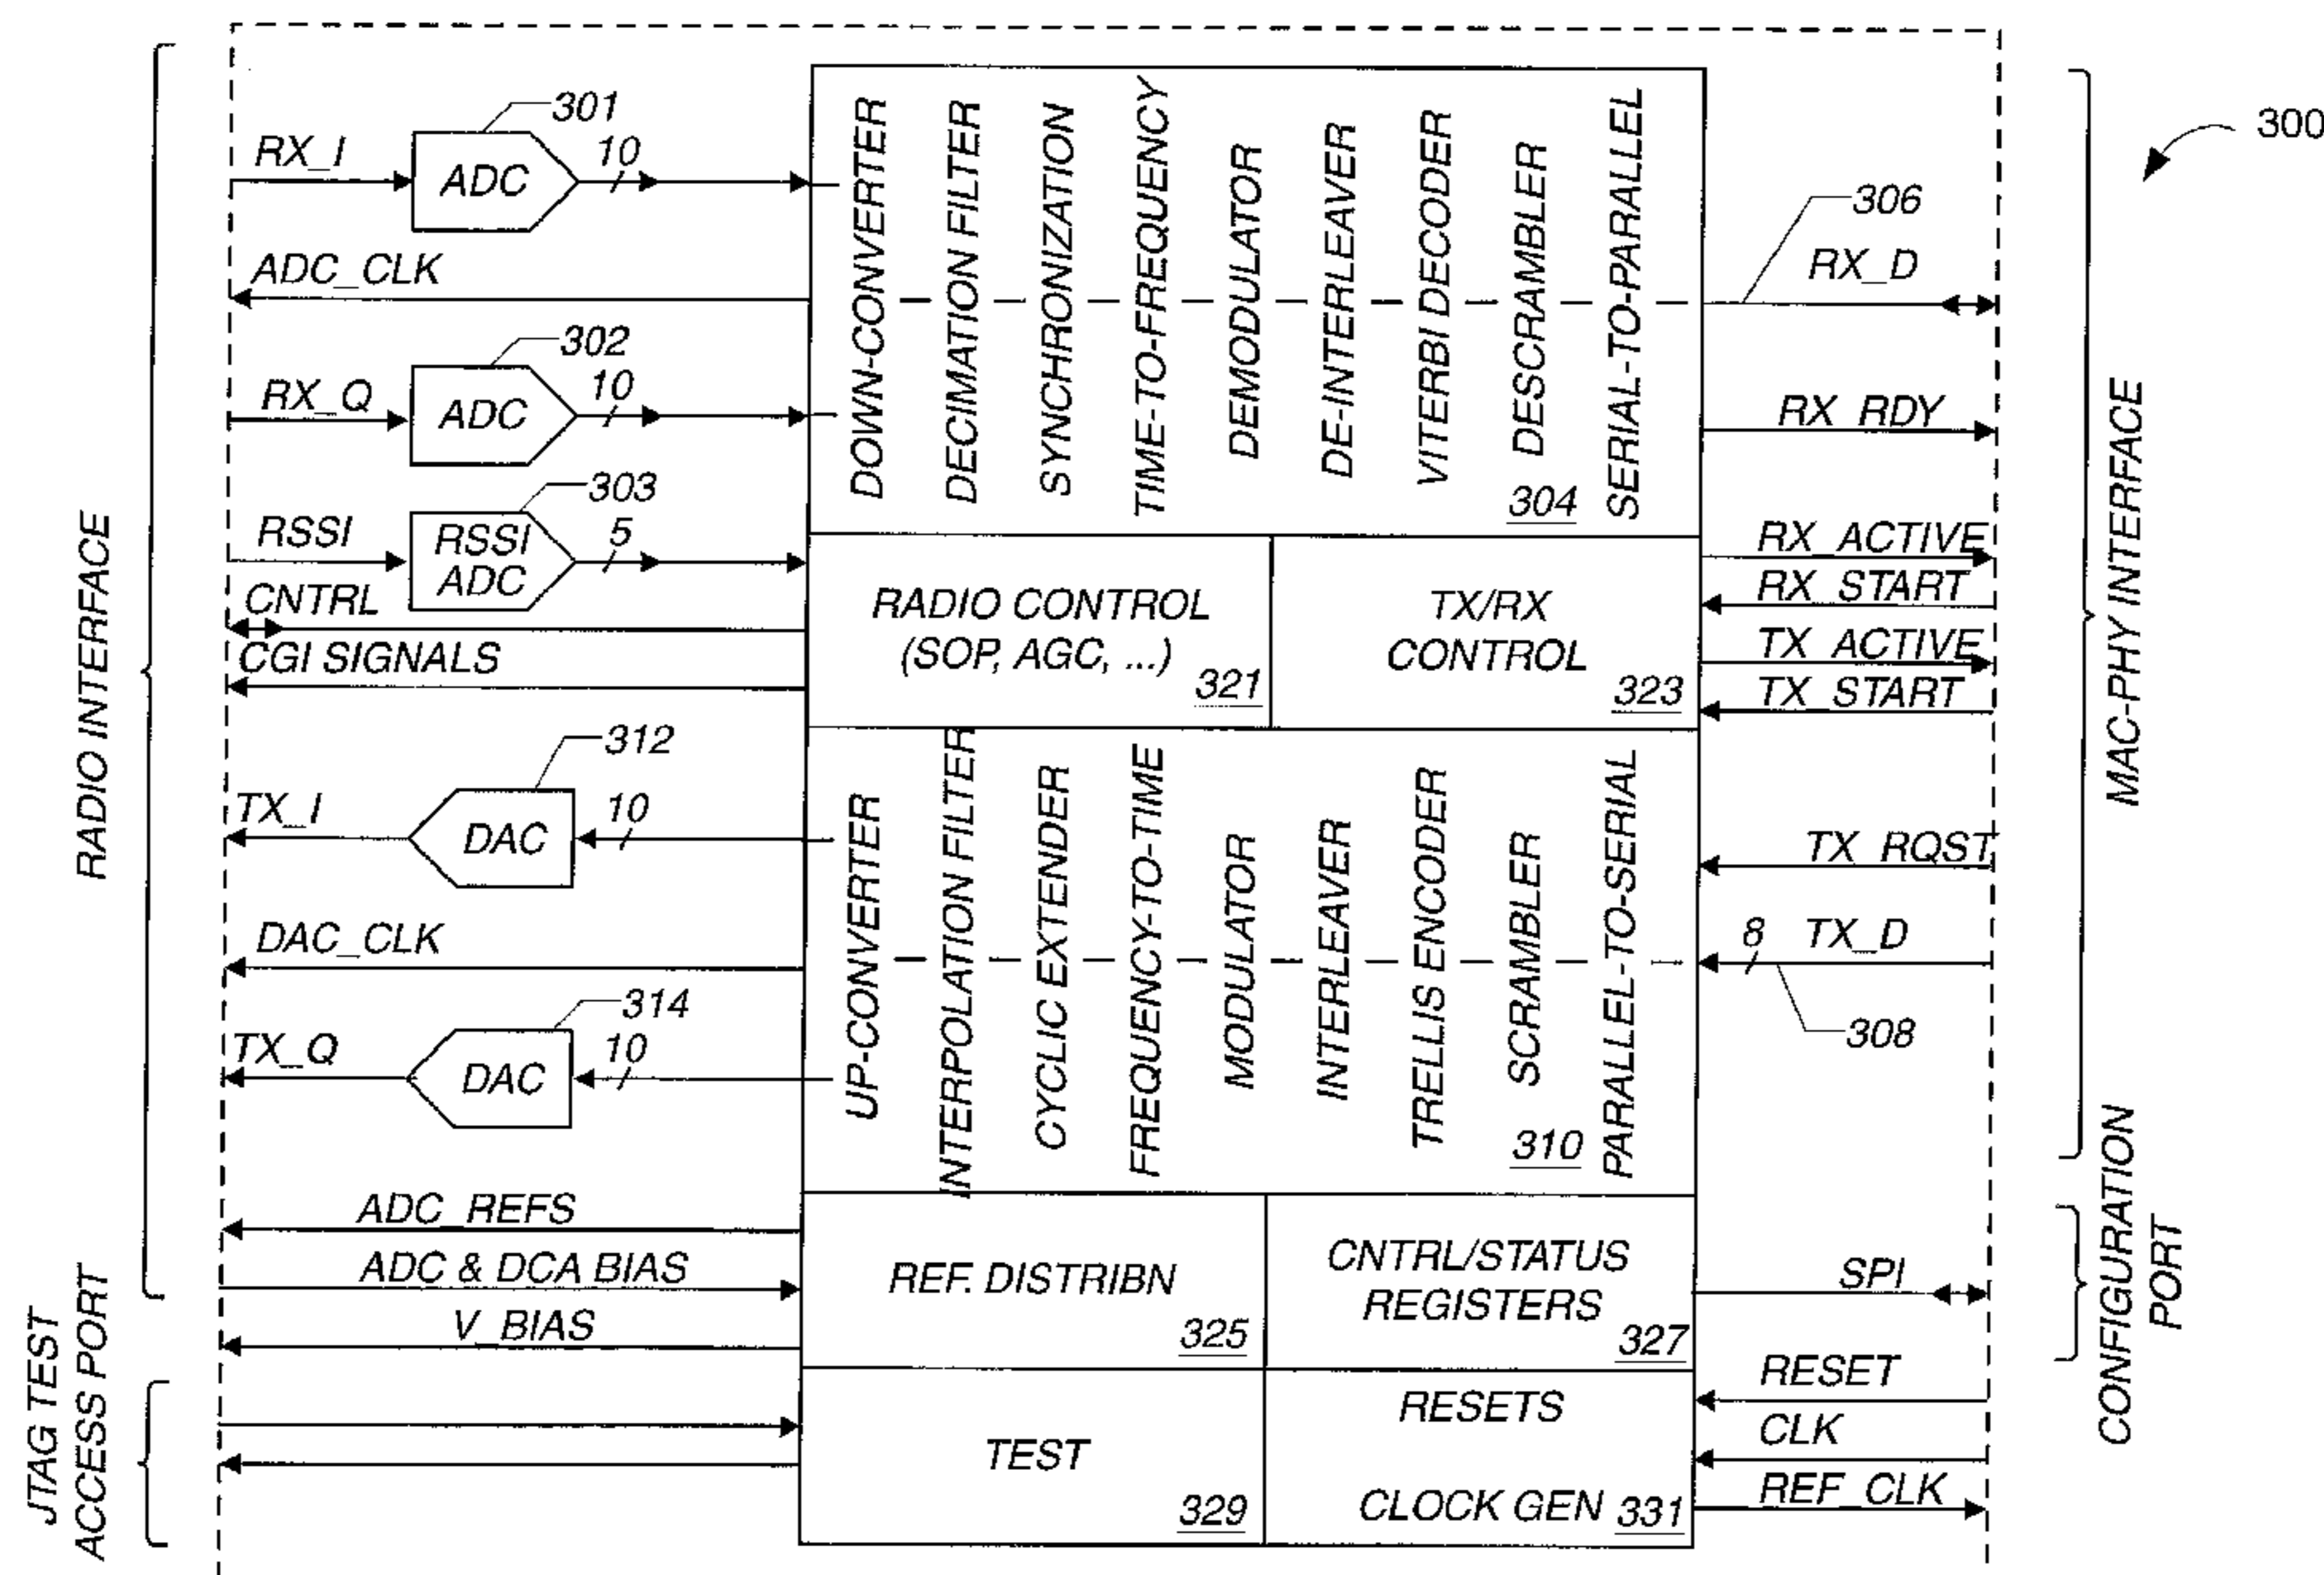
300

RADIO INTERFACE

RX_I
301
ADC
10
ADC_CLK
RX_Q
302
ADC
10
RSSI
303
RSSI ADC
5
CNTRL
CGI SIGNALS

DOWN-CONVERTER
DECIMATION FILTER
SYNCHRONIZATION
TIME-TO-FREQUENCY
DEMODULATOR
DE-INTERLEAVER
VITERBI DECODER
DESCRAMBLER
304
SERIAL-TO-PARALLEL

306
RX_D
RX_RDY
RX_ACTIVE
RX_START
TX_ACTIVE
TX_START

MAC-PHY INTERFACE

RADIO CONTROL (SOP, AGC, ...) 321
TX/RX CONTROL 323

TX_I
312
DAC
10
DAC_CLK
TX_Q
314
DAC
10

UP-CONVERTER
INTERPOLATION FILTER
CYCLIC EXTENDER
FREQUENCY-TO-TIME
MODULATOR
INTERLEAVER
TRELLIS ENCODER
SCRAMBLER
310
PARALLEL-TO-SERIAL

TX_RQST
8
TX_D
308

ADC_REFS
ADC & DCA BIAS
V_BIAS

REF. DISTRIBN 325
CNTRL/STATUS REGISTERS 327

SPI
CONFIGURATION PORT

JTAG TEST ACCESS PORT

TEST 329
RESETS
CLOCK GEN 331

RESET
CLK
REF_CLK